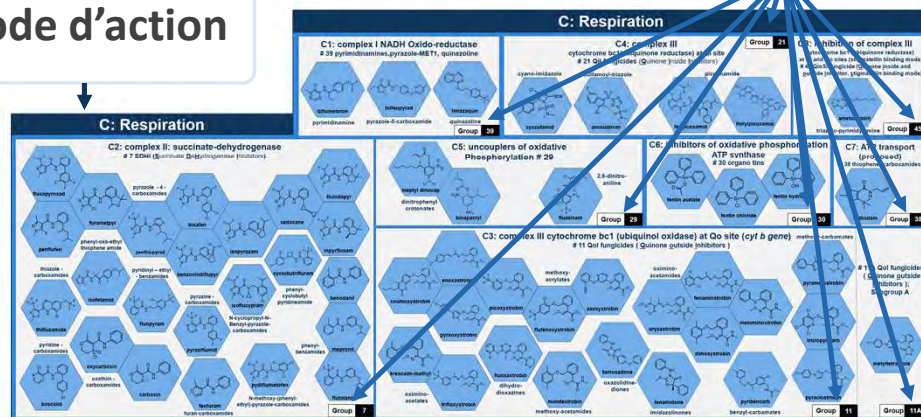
ode d'action

C: Respiration

C1: complex I NADH Oxido-reductase
# 39 pyrimidinamines,pyrazole-MET1, quinazoline

diflumetorim
pyrimidinamine
tolfenpyrad
pyrazole-5-carboxamide
fenazaquin
quinazoline
Group 39

C4: complex III
cytochrome bc1 (ubiquinone reductase) at Qi site
# 21 QiI fungicides (Quinone inside Inhibitors)

cyano-imidazole
sulfamoyl-triazole
picolinamide
cyazofamid
amisulbrom
fenpicoxamid
florylpicoxamid
Group 21

C8: Inhibitors of complex III
cytochrome bc1 (ubiquinone reductase)
at ... site
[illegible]
ametoctradin
triazolo-pyrimidylamine
Group 45

C: Respiration

C2: complex II: succinate-dehydrogenase
# 7 SDHI (Succinate DeHydrogenase Inhibitors)

fluxapyroxad
pyrazole - 4 - carboxamides
fluindapyr
furametpyr
isopyrazam
bixafen
sedaxane
penflufen
phenyl-oxo-ethyl thiophene amide
isofetamid
isoflucypram
inpyrfluxam
thifluzamide
thiazole - carboxamides
penthiopyrad
pyridinyl - ethyl - benzamides
fluopyram
benzovindiflupyr
cyclobutrifluram
pyraziflumid
pyrazine - carboxamides
N-cyclopropyl-N-Benzyl-pyrazole-carboxamides
isofetamid
phenyl-cyclobutyl pyridineamide
benodanil
boscalid
pyridine - carboxamides
oxycarboxin
oxathiin - carboxamides
carboxin
fenfuram
furan-carboxamides
pydiflumetofen
N-methoxy-(phenyl-ethyl)-pyrazole-carboxamides
phenyl-benzamides
mepronil
flutolanil
Group 7

C5: uncouplers of oxidative Phosphorylation # 29
meptyl dinocap
dinitrophenyl crotonates
binapacryl
2,6-dinitro-aniline
fluazinam
Group 29

C6: inhibitors of oxidative phosphorylation
ATP synthase
# 30 organo tins
fentin acetate
fentin chloride
fentin hydroxide
Group 30

C7: ATP transport (proposed)
# 38 thiophene-carboxamides
silthiofam
Group 38

C3: complex III cytochrome bc1 (ubiquinol oxidase) at Qo site (cyt b gene)
# 11 QoI fungicides (Quinone outside Inhibitors)

methoxy-acrylates
azoxystrobin
coumoxystrobin
enoxastrobin
picoxystrobin
flufenoxystrobin
pyraoxystrobin
oximino-acetamides
fenaminstrobin
mandestrobin
orysastrobin
dimoxystrobin
metominostrobin
methoxy-carbamates
pyrametostrobin
triclopyricarb
kresoxim-methyl
oximino-acetates
trifloxystrobin
fluoxastrobin
dihydro-dioxazines
methoxy-acetamides
famoxadone
oxazolidine-diones
fenamidone
imidazolinones
pyribencarb
benzyl-carbamates
pyraclostrobin
Group 11

# 11A QoI fungicides (Quinone outside Inhibitors):
Subgroup A
metyltetraprole
Group 11A